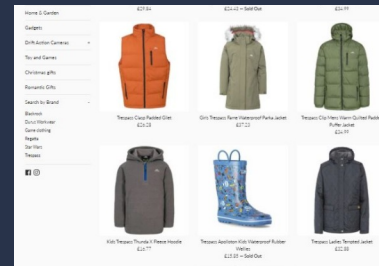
Home & Garden
Gadgets
Drift Action Cameras
Toy and Games
Christmas gifts
Romantic Gifts
Search by Brand
Blackrock
Dunlop Workwear
Game clothing
Regatta
Star Wars
Trespass

£29.64
£24.42 — Sold Out
£54.99

Trespass Coop Padded Gilet
£26.28

Girls Trespass Fame Waterproof Parka Jacket
£37.25

Trespass Clip Mens Warm Quilted Padded Puffer Jacket
£34.99

Kids Trespass Thunda X Fleece Hoodie
£16.77

Trespass Apollotion Kids Waterproof Rubber Wellies
£15.95 — Sold Out

Trespass Ladies Tempted Jacket
£32.88